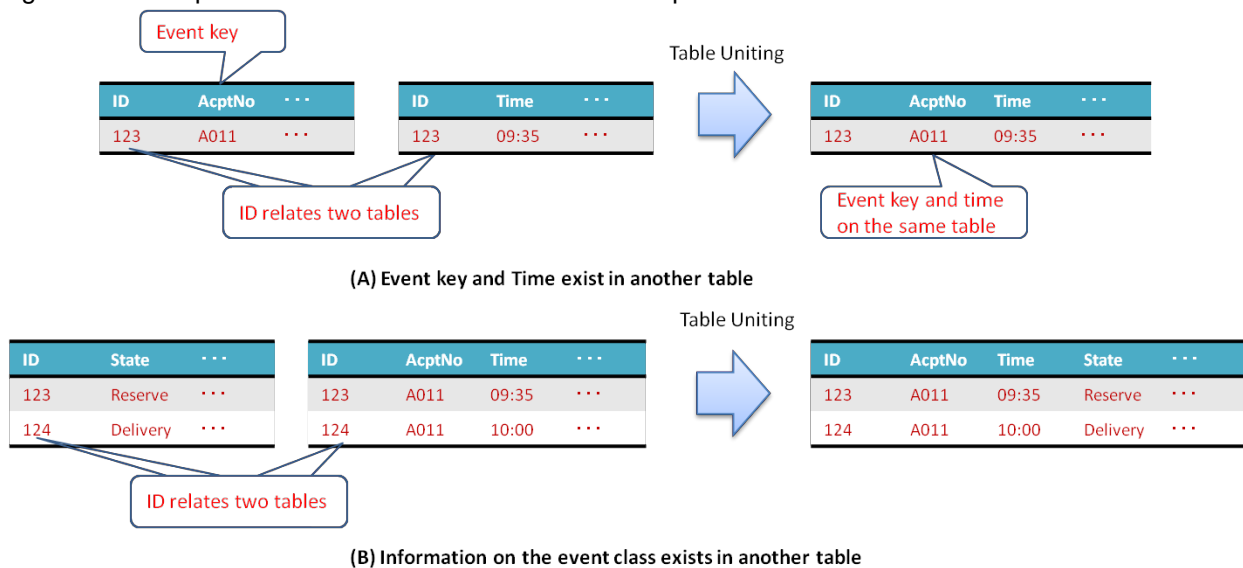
Event key

| ID | AcptNo | ··· |
|---|---|---|
| 123 | A011 | ··· |

| ID | Time | ··· |
|---|---|---|
| 123 | 09:35 | ··· |

ID relates two tables

Table Uniting

| ID | AcptNo | Time | ··· |
|---|---|---|---|
| 123 | A011 | 09:35 | ··· |

Event key and time on the same table

(A) Event key and Time exist in another table

| ID | State | ··· |
|---|---|---|
| 123 | Reserve | ··· |
| 124 | Delivery | ··· |

| ID | AcptNo | Time | ··· |
|---|---|---|---|
| 123 | A011 | 09:35 | ··· |
| 124 | A011 | 10:00 | ··· |

ID relates two tables

Table Uniting

| ID | AcptNo | Time | State | ··· |
|---|---|---|---|---|
| 123 | A011 | 09:35 | Reserve | ··· |
| 124 | A011 | 10:00 | Delivery | ··· |

(B) Information on the event class exists in another table